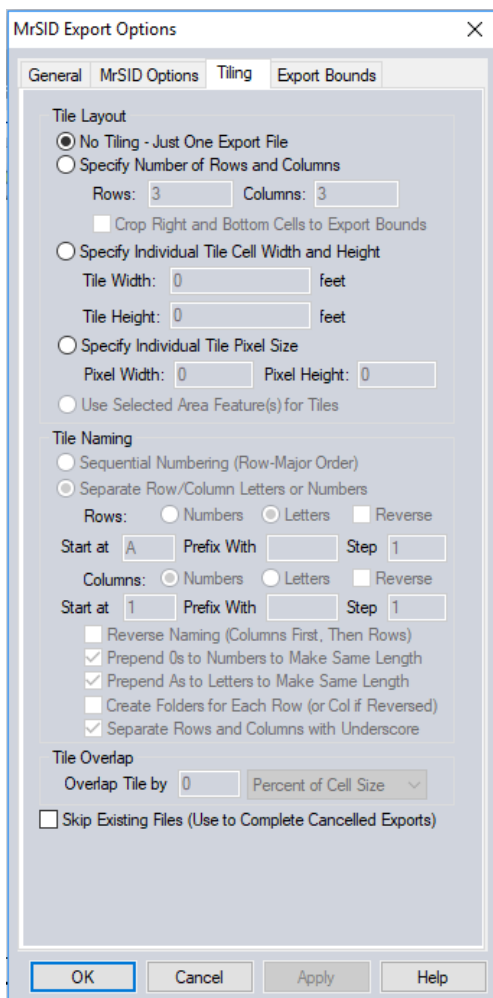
MrSID Export Options ✕

General | MrSID Options | Tiling | Export Bounds

Tile Layout
No Tiling - Just One Export File
Specify Number of Rows and Columns
Rows: 3 Columns: 3
Crop Right and Bottom Cells to Export Bounds
Specify Individual Tile Cell Width and Height
Tile Width: 0 feet
Tile Height: 0 feet
Specify Individual Tile Pixel Size
Pixel Width: 0 Pixel Height: 0
Use Selected Area Feature(s) for Tiles

Tile Naming
Sequential Numbering (Row-Major Order)
Separate Row/Column Letters or Numbers
Rows: Numbers Letters Reverse
Start at A Prefix With Step 1
Columns: Numbers Letters Reverse
Start at 1 Prefix With Step 1
Reverse Naming (Columns First, Then Rows)
Prepend 0s to Numbers to Make Same Length
Prepend As to Letters to Make Same Length
Create Folders for Each Row (or Col if Reversed)
Separate Rows and Columns with Underscore

Tile Overlap
Overlap Tile by 0 Percent of Cell Size

Skip Existing Files (Use to Complete Cancelled Exports)

OK Cancel Apply Help